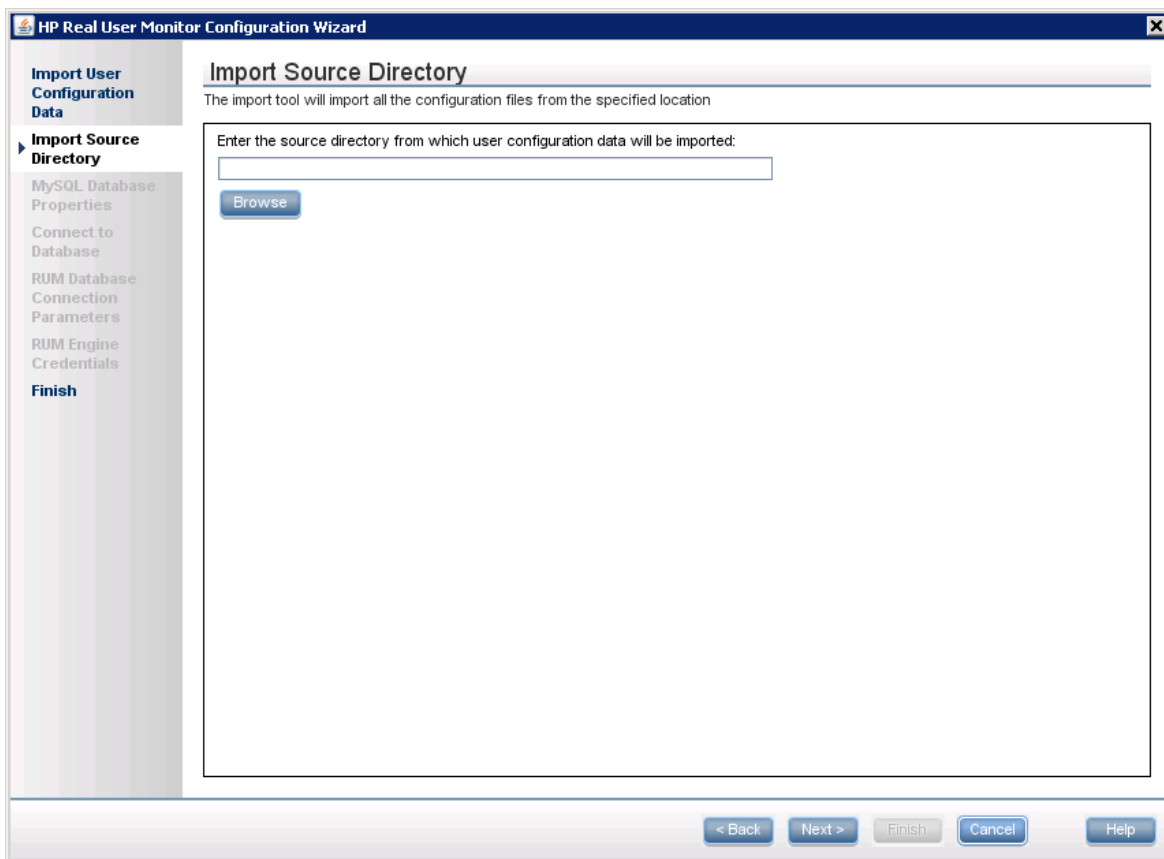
HP Real User Monitor Configuration Wizard

Import User Configuration Data

Import Source Directory

MySQL Database Properties

Connect to Database

RUM Database Connection Parameters

RUM Engine Credentials

Finish

Import Source Directory

The import tool will import all the configuration files from the specified location

Enter the source directory from which user configuration data will be imported:

Browse

< Back Next > Finish Cancel Help